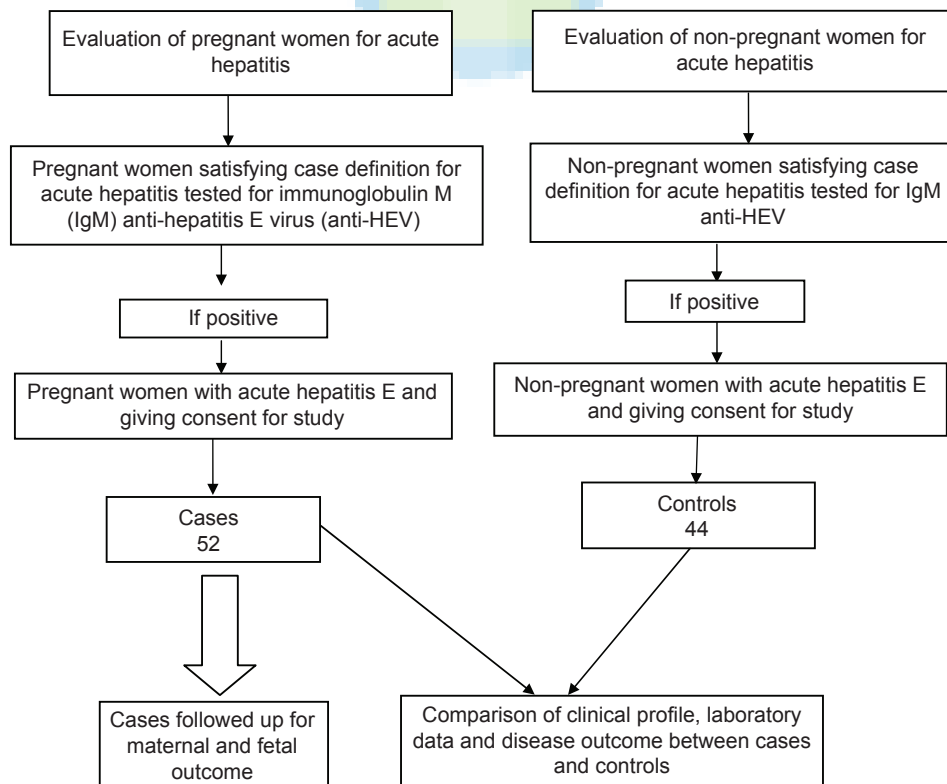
Evaluation of pregnant women for acute hepatitis

Pregnant women satisfying case definition for acute hepatitis tested for immunoglobulin M (IgM) anti-hepatitis E virus (anti-HEV)

If positive

Pregnant women with acute hepatitis E and giving consent for study

Cases
52

Cases followed up for maternal and fetal outcome

Evaluation of non-pregnant women for acute hepatitis

Non-pregnant women satisfying case definition for acute hepatitis tested for IgM anti-HEV

If positive

Non-pregnant women with acute hepatitis E and giving consent for study

Controls
44

Comparison of clinical profile, laboratory data and disease outcome between cases and controls